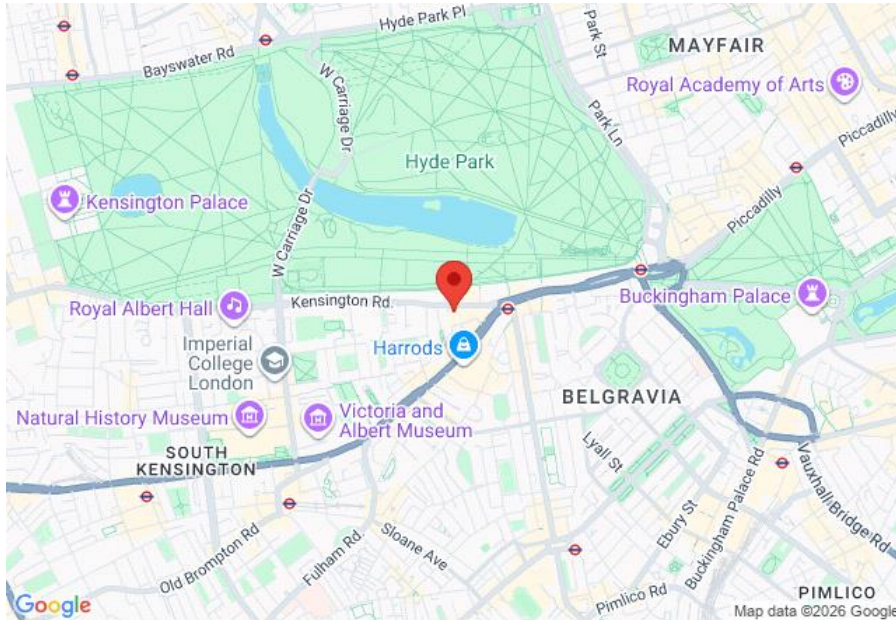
Hyde Park Pl
Bayswater Rd
W Carriage Dr
MAYFAIR
Park St
Royal Academy of Arts
Park Ln
Piccadilly
Hyde Park
Kensington Palace
W Carriage Dr
Piccadilly
Royal Albert Hall
Kensington Rd.
Buckingham Palace
Imperial College London
Harrods
BELGRAVIA
Natural History Museum
Victoria and Albert Museum
SOUTH KENSINGTON
Lyall St
Vauxhall Bridge Rd
Buckingham Palace Rd
Ebury St
Sloane Ave
Fulham Rd.
Old Brompton Rd
Pimlico Rd
PIMLICO
Google
Map data ©2026 Google